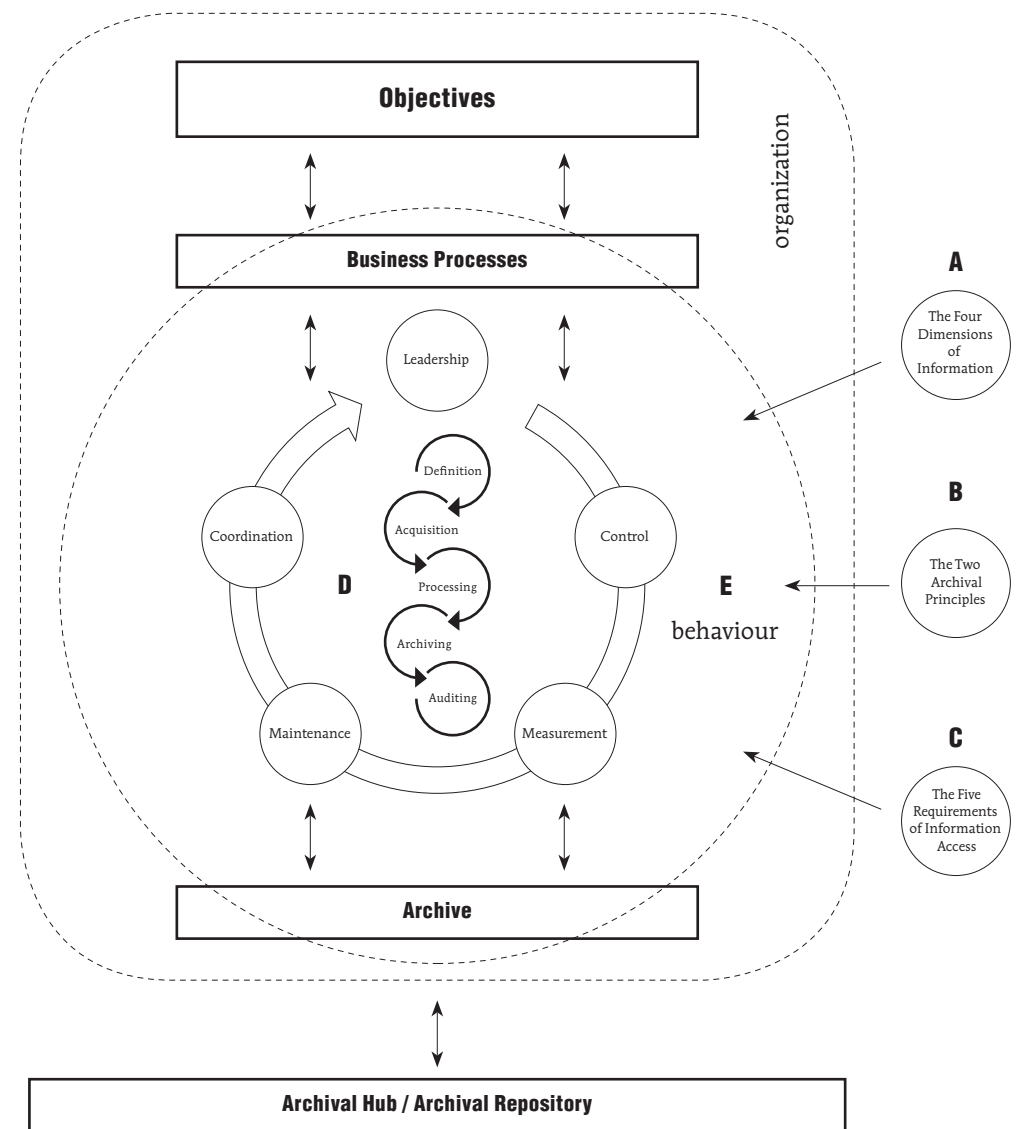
Objectives

organization

Business Processes

A

The Four Dimensions of Information

Leadership

Definition

Acquisition

Coordination

Control

B

The Two Archival Principles

D

Processing

E

behaviour

Archiving

Auditing

Maintenance

Measurement

C

The Five Requirements of Information Access

Archive

Archival Hub / Archival Repository